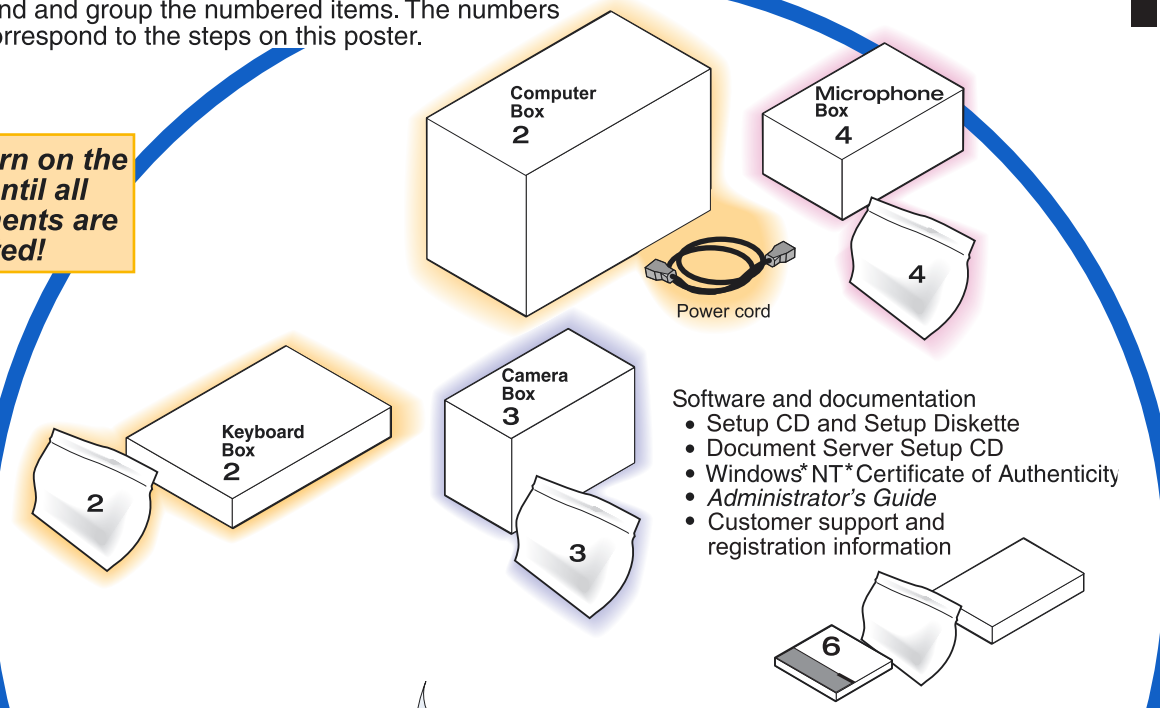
nd and group the numbered items. The numbers orrespond to the steps on this poster.

rn on the ntil all ents are red!

Computer Box 2

Microphone Box 4

4

Power cord

Camera Box 3

Keyboard Box 2

2

3

Software and documentation
• Setup CD and Setup Diskette
• Document Server Setup CD
• Windows* NT* Certificate of Authenticity
• *Administrator's Guide*
• Customer support and registration information

6